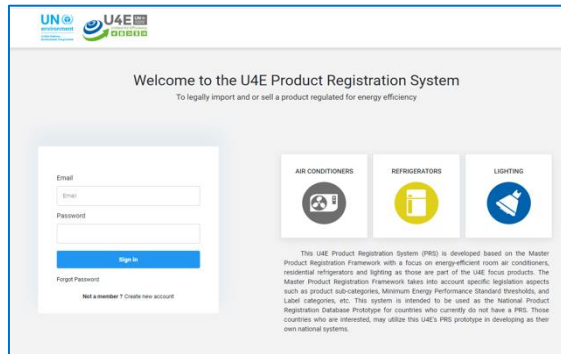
UN environment

U4E

Welcome to the U4E Product Registration System

To legally import and or sell a product regulated for energy efficiency

Email

Email

Password

Sign In

Forgot Password

Not a member ? Create new account

AIR CONDITIONERS

REFRIGERATORS

LIGHTING

This U4E Product Registration System (PRS) is developed based on the Master Product Registration Framework with a focus on energy-efficient room air conditioners, residential refrigerators and lighting as those are part of the U4E focus products. The Master Product Registration Framework takes into account specific legislation aspects such as product sub-categories, Minimum Energy Performance Standard thresholds, and Label categories, etc. This system is intended to be used as the National Product Registration Database Prototype for countries who currently do not have a PRS. Those countries who are interested, may utilize this U4E's PRS prototype in developing as their own national systems.